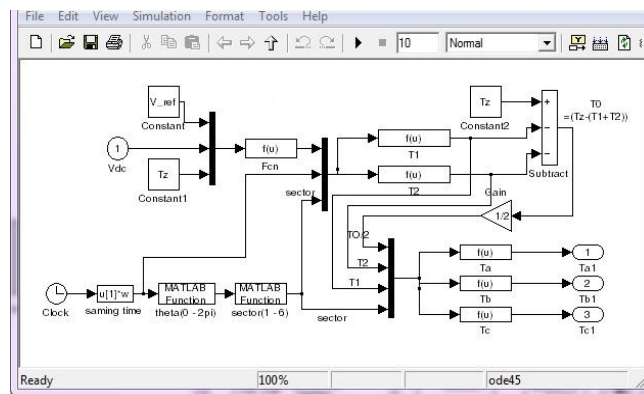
File Edit View Simulation Format Tools Help

10 Normal

V_ref
Constant

1
Vdc

Tz
Constant1

f(u)
Fcn

sector

f(u)
T1

f(u)
T2

Tz
Constant2

+
-
-
Subtract

T0
=(Tz-(T1+T2))

Gain

1/2

T0/2

T2

T1

f(u)
Ta

f(u)
Tb

f(u)
Tc

1
Ta1

2
Tb1

3
Tc1

Clock

u[1]*w
saming time

MATLAB Function
theta(0 - 2pi)

MATLAB Function
sector(1 - 6)

sector

Ready

100%

ode45